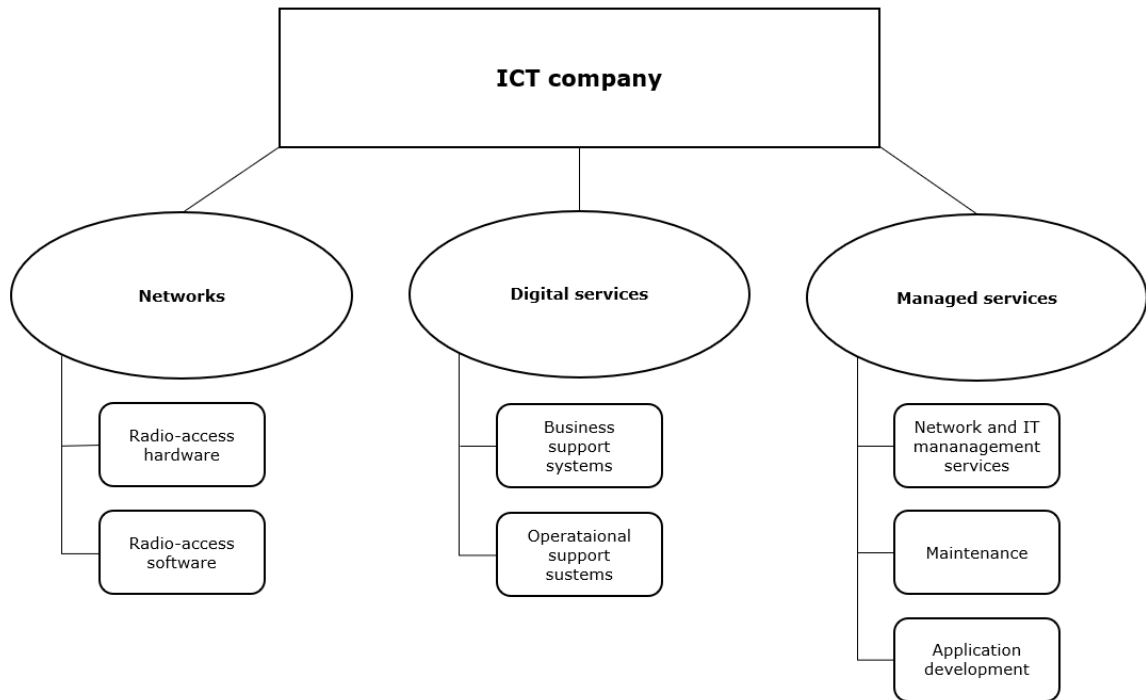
ICT company

Networks

Radio-access hardware

Radio-access software

Digital services

Business support systems

Operataional support sustems

Managed services

Network and IT mananagement services

Maintenance

Application development